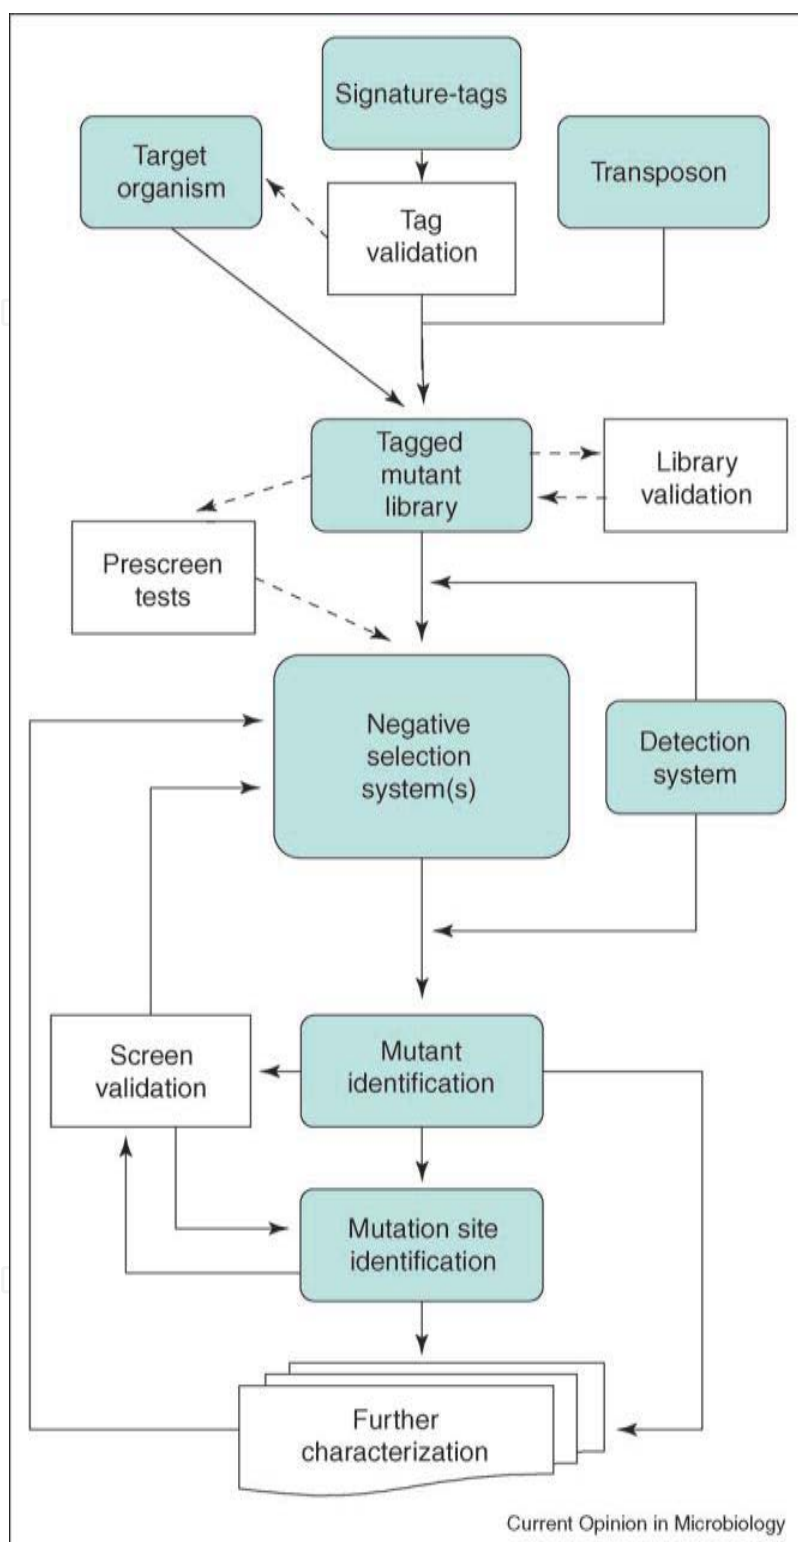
Signature-tags

Target organism

Tag validation

Transposon

Tagged mutant library

Library validation

Prescreen tests

Negative selection system(s)

Detection system

Screen validation

Mutant identification

Mutation site identification

Further characterization

Current Opinion in Microbiology